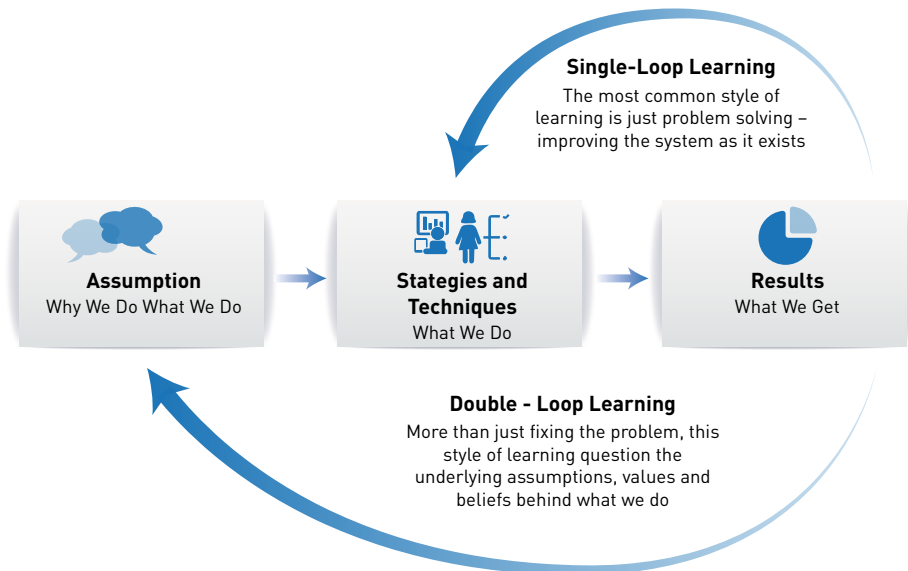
Single-Loop Learning
The most common style of learning is just problem solving – improving the system as it exists

Assumption
Why We Do What We Do

Stategies and Techniques
What We Do

Results
What We Get

Double - Loop Learning
More than just fixing the problem, this style of learning question the underlying assumptions, values and beliefs behind what we do